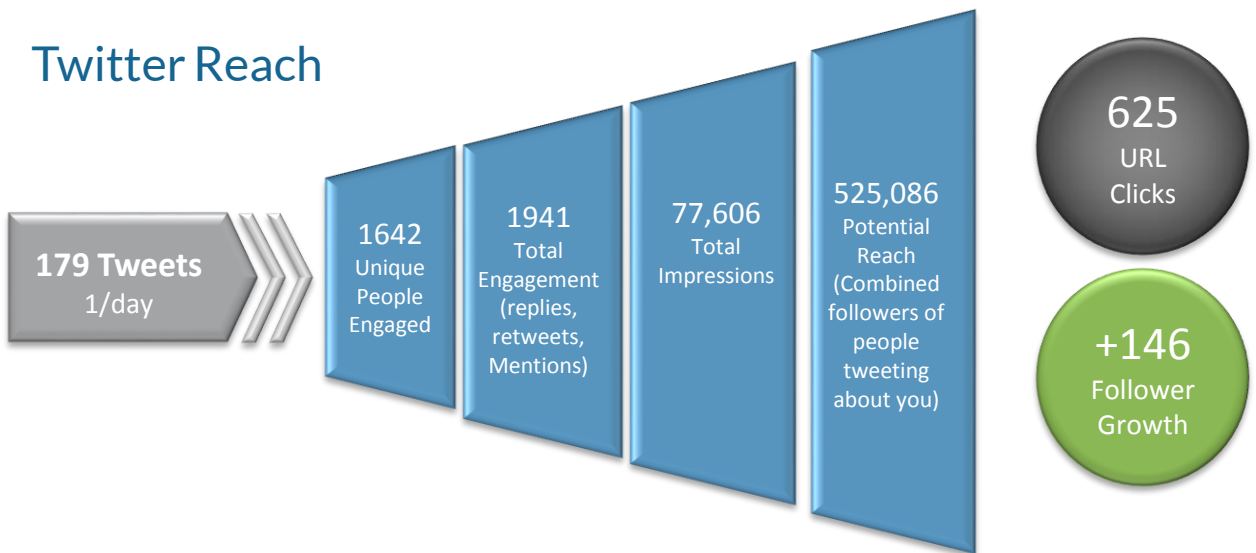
Twitter Reach

179 Tweets
1/day

1642
Unique People Engaged

1941
Total Engagement (replies, retweets, Mentions)

77,606
Total Impressions

525,086
Potential Reach (Combined followers of people tweeting about you)

625
URL Clicks

+146
Follower Growth